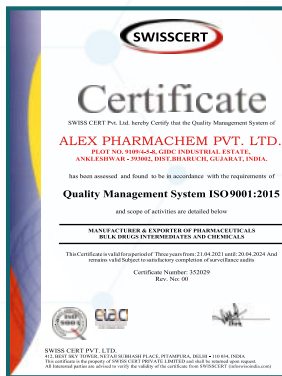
SWISSCERT

Certificate

SWISS CERT Pvt. Ltd. hereby Certify that the Quality Management System of

ALEX PHARMACHEM PVT. LTD.

PLOT NO. 9109-4-5-8, GIDC INDUSTRIAL ESTATE, ANKLESHWAR - 393002, DIST.BHARUCH, GUJARAT, INDIA,

has been assessed and found to be in accordance with the requirements of

Quality Management System ISO 9001:2015

and scope of activities are detailed below

MANUFACTURER & EXPORTER OF PHARMACEUTICALS BULK DRUGS INTERMEDIATES AND CHEMICALS

This Certificate is valid for period of Three years from: 21.04.2021 until: 20.04.2024 And remains valid Subject to satisfactory completion of surveillance audits

Certificate Number: 352029
Rev. No: 00

SWISS CERT PVT. LTD.
412, BEST SKY TOWER, NETAJI SUBHASH PLACE, PITAMPURA, DELHI-110 034, INDIA
This certificate is the property of SWISS CERT PRIVATE LIMITED and shall be returned upon request.
All Interested parties are advised to verify the validity of the certificate from SWISSCERT ([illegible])